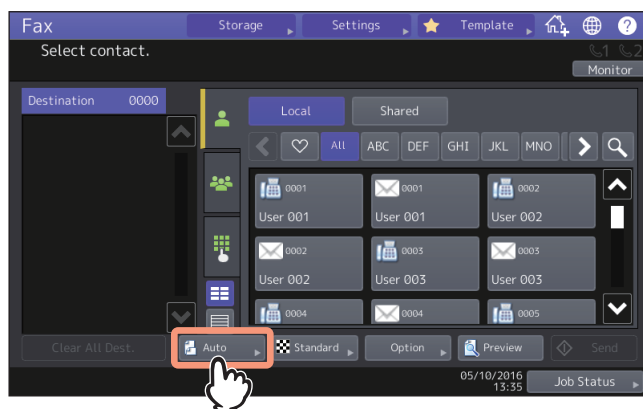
Fax
Storage
Settings
Template
Select contact.
1 2
Monitor
Destination 0000
Local
Shared
All
ABC
DEF
GHI
JKL
MNO
0001
User 001
0001
User 001
0002
User 002
0002
User 002
0003
User 003
0003
User 003
0004
0004
0005
Clear All Dest.
Auto
Standard
Option
Preview
Send
05/10/2016
13:35
Job Status